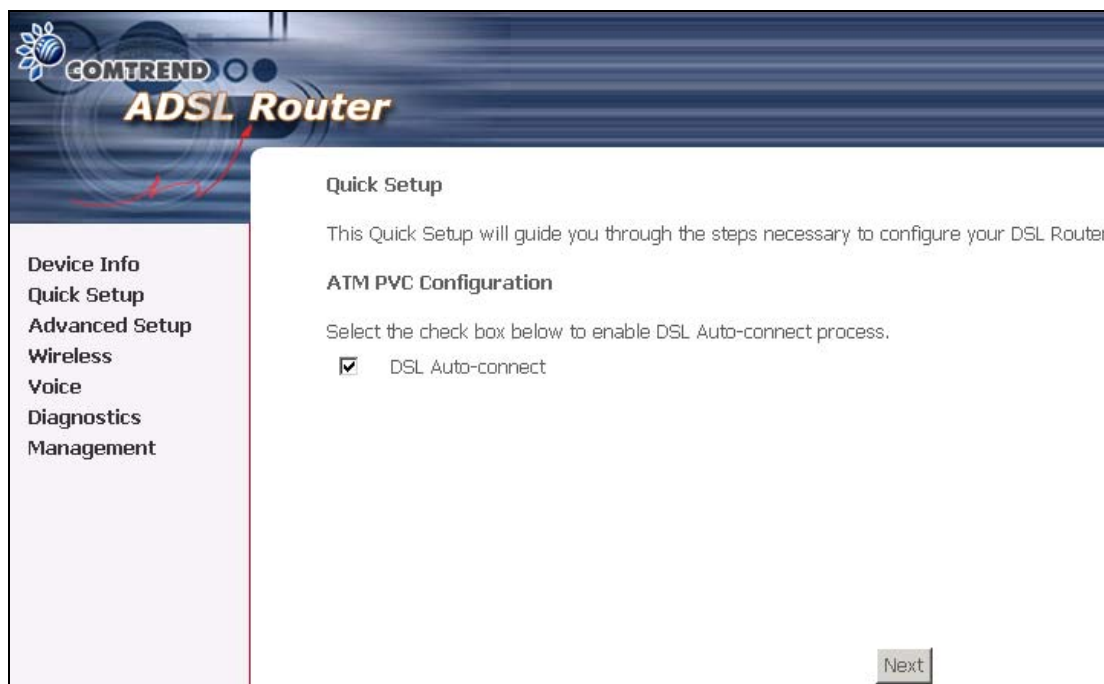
COMTREND
ADSL Router

Device Info
Quick Setup
Advanced Setup
Wireless
Voice
Diagnostics
Management

Quick Setup

This Quick Setup will guide you through the steps necessary to configure your DSL Router

ATM PVC Configuration

Select the check box below to enable DSL Auto-connect process.

DSL Auto-connect

Next